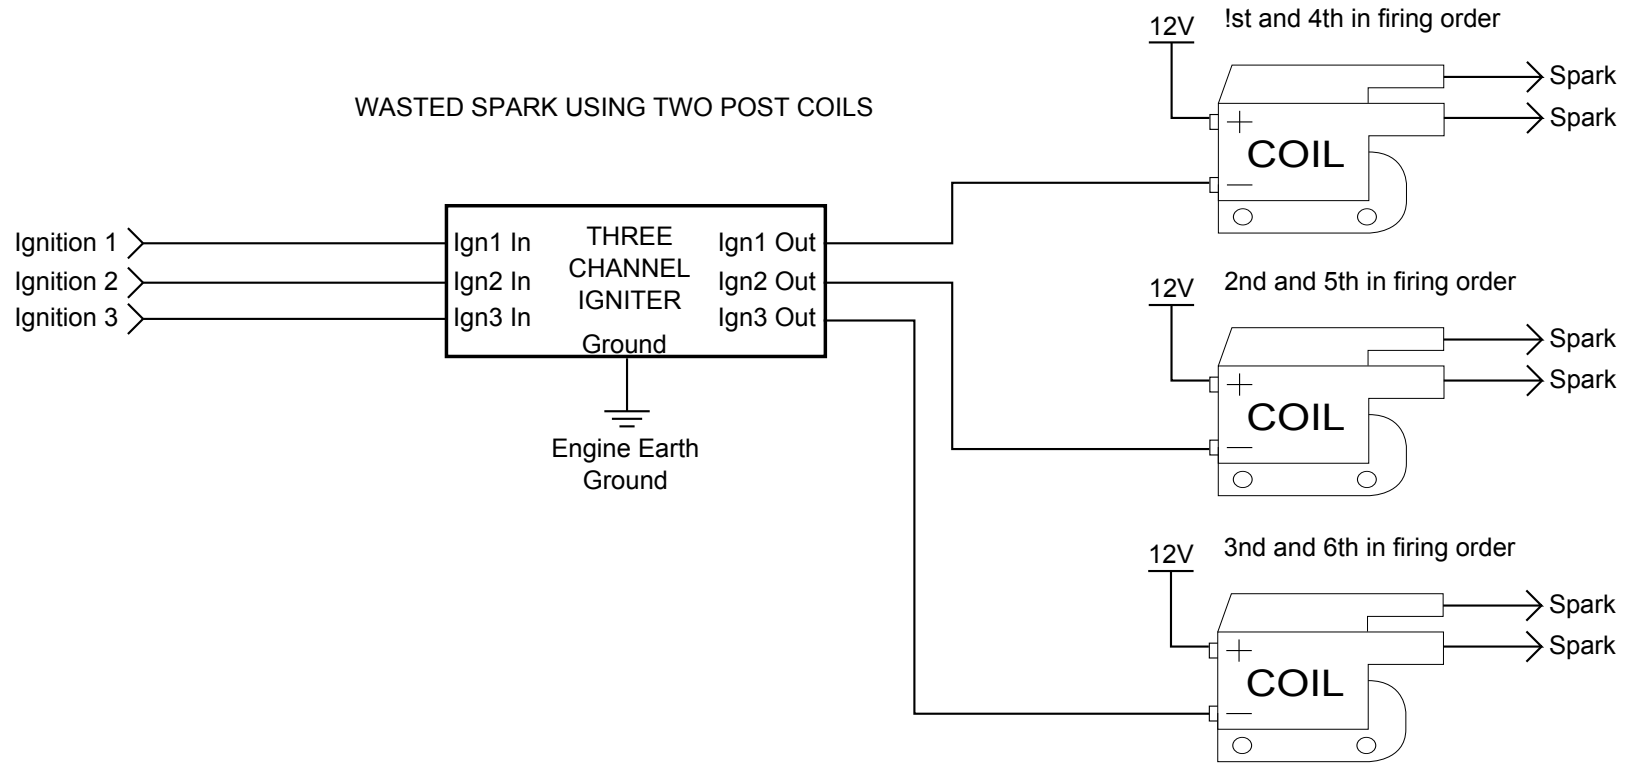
WASTED SPARK USING TWO POST COILS

12V
!st and 4th in firing order
Spark
Spark
+
COIL
−

Ignition 1
Ignition 2
Ignition 3
Ign1 In
Ign2 In
Ign3 In
THREE CHANNEL IGNITER
Ground
Ign1 Out
Ign2 Out
Ign3 Out

Engine Earth Ground

12V
2nd and 5th in firing order
Spark
Spark
+
COIL
−

12V
3nd and 6th in firing order
Spark
Spark
+
COIL
−